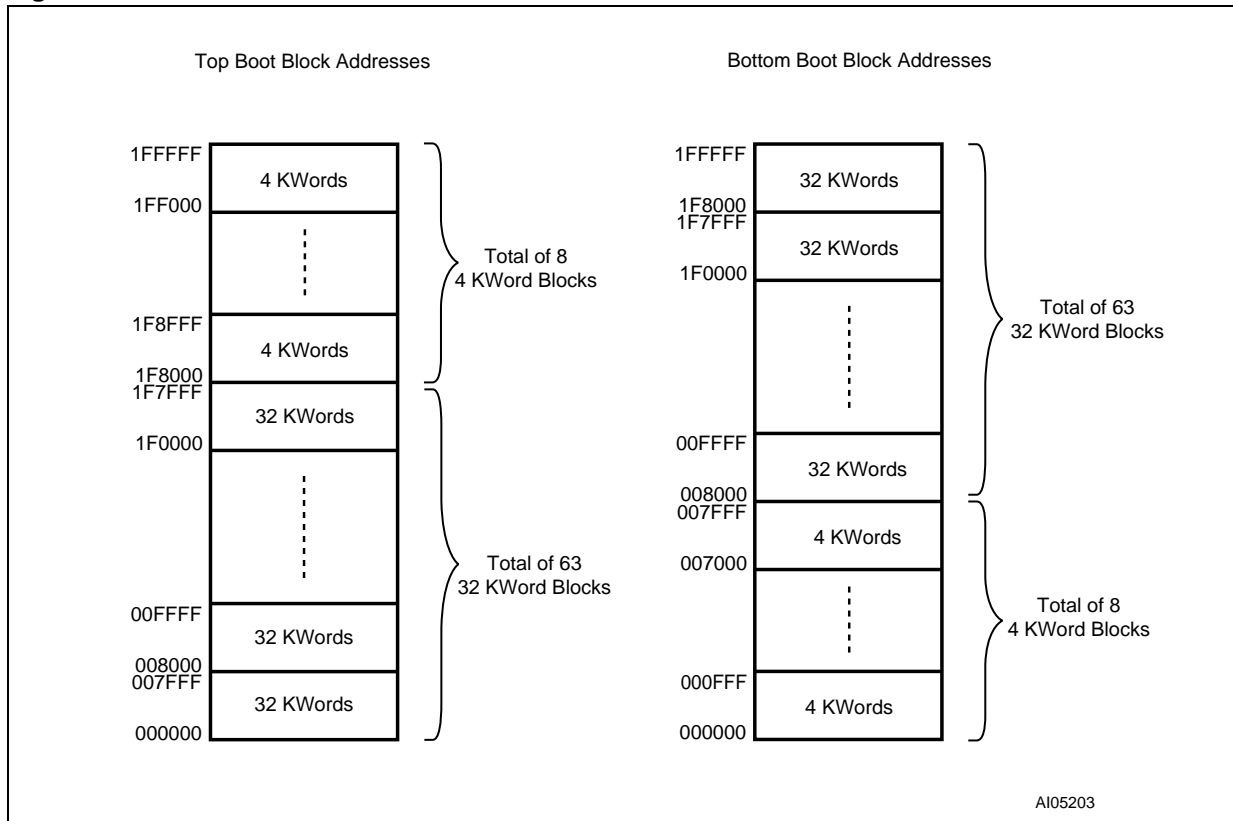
Top Boot Block Addresses

1FFFFF
4 KWords
1FF000

Total of 8
4 KWord Blocks

1F8FFF
4 KWords
1F8000
1F7FFF
32 KWords
1F0000

Total of 63
32 KWord Blocks

00FFFF
32 KWords
008000
007FFF
32 KWords
000000

Bottom Boot Block Addresses

1FFFFF
32 KWords
1F8000
1F7FFF
32 KWords
1F0000

Total of 63
32 KWord Blocks

00FFFF
32 KWords
008000
007FFF
4 KWords
007000

Total of 8
4 KWord Blocks

000FFF
4 KWords
000000

AI05203